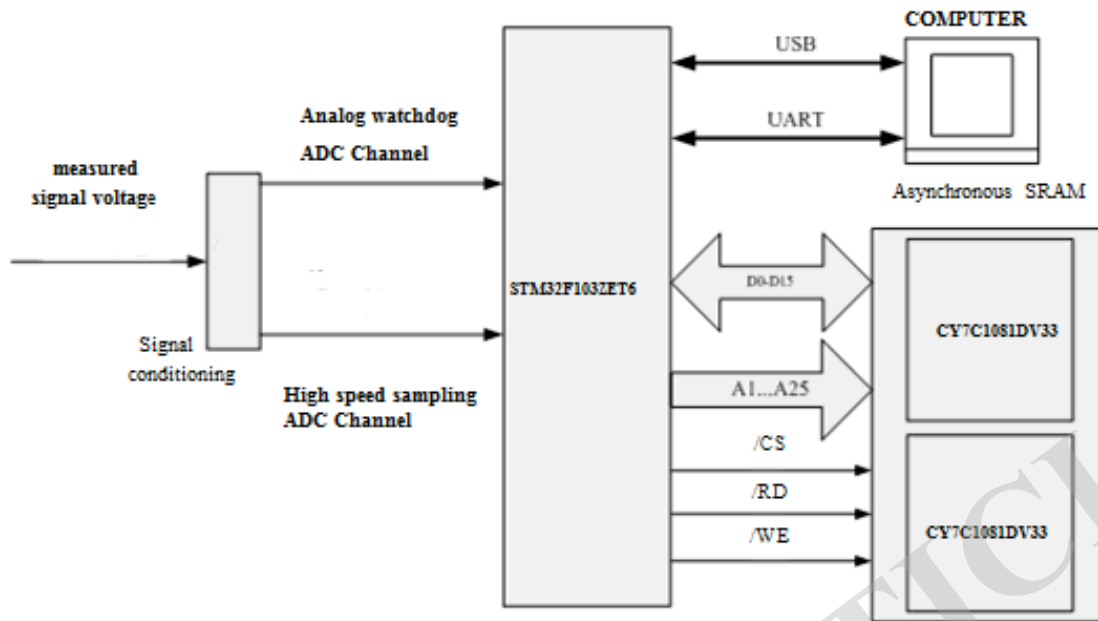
COMPUTER

USB

UART

Analog watchdog

ADC Channel

measured signal voltage

Asynchronous SRAM

STM32F103ZET6

D0-D15

CY7C1081DV33

Signal conditioning

A1...A25

High speed sampling ADC Channel

/CS

/RD

/WE

CY7C1081DV33